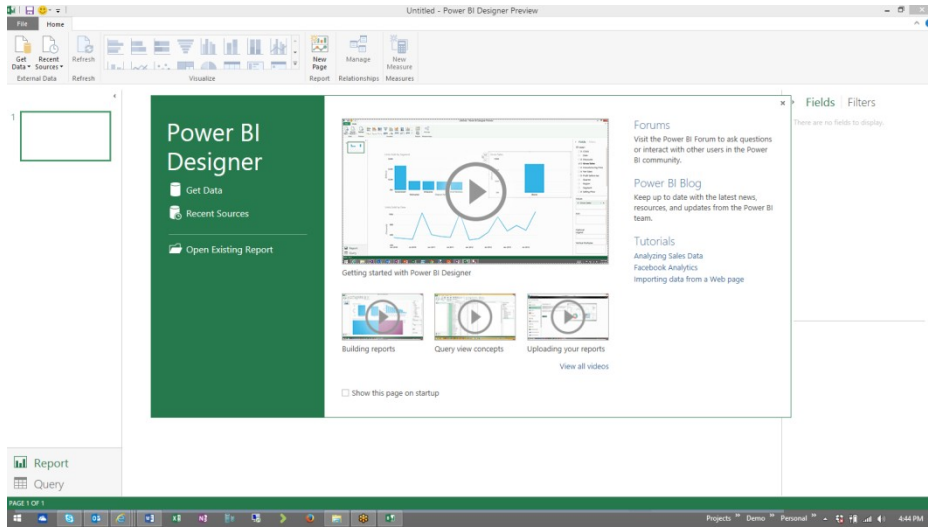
Untitled - Power BI Designer Preview

File
Home

Get Data
Recent Sources
Refresh
New Page
Manage
New Measure
External Data
Refresh
Visualize
Report
Relationships
Measures

1

Power BI Designer
Get Data
Recent Sources
Open Existing Report

Getting started with Power BI Designer

Building reports
Query view concepts
Uploading your reports
View all videos

Show this page on startup

Forums
Visit the Power BI Forum to ask questions or interact with other users in the Power BI community.

Power BI Blog
Keep up to date with the latest news, resources, and updates from the Power BI team.

Tutorials
Analyzing Sales Data
Facebook Analytics
Importing data from a Web page

Fields
Filters
There are no fields to display.

Report
Query

PAGE 1 OF 1

Projects
Demo
Personal
4:44 PM